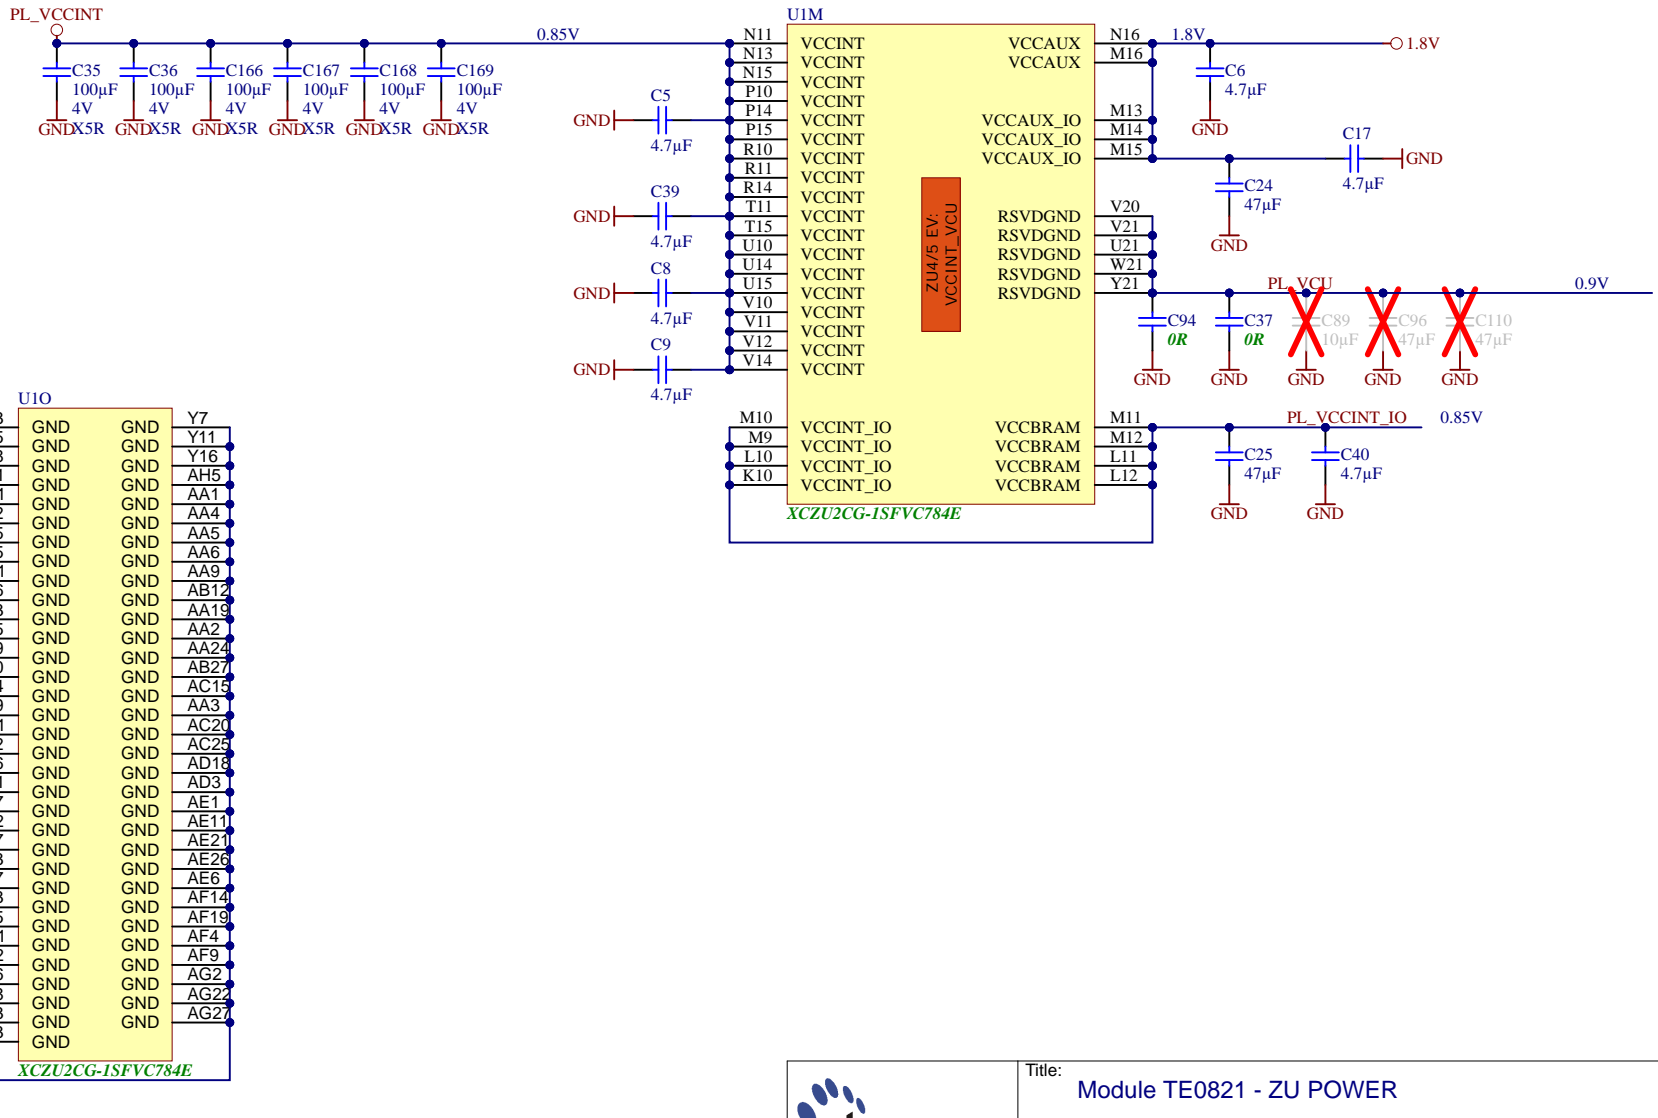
PL_VCCINT

C35 100µF 4V GND X5R
C36 100µF 4V GND X5R
C166 100µF 4V GND X5R
C167 100µF 4V GND X5R
C168 100µF 4V GND X5R
C169 100µF 4V GND X5R

0.85V

U1M

N11 VCCINT
N13 VCCINT
N15 VCCINT
P10 VCCINT
P14 VCCINT
P15 VCCINT
R10 VCCINT
R11 VCCINT
R14 VCCINT
T11 VCCINT
T15 VCCINT
U10 VCCINT
U14 VCCINT
U15 VCCINT
V10 VCCINT
V11 VCCINT
V12 VCCINT
V14 VCCINT

C5 GND 4.7µF
C39 GND 4.7µF
C8 GND 4.7µF
C9 GND 4.7µF

ZU4/5 EV: VCCINT_VCU

VCCAUX N16
VCCAUX M16
VCCAUX_IO M13
VCCAUX_IO M14
VCCAUX_IO M15

1.8V
1.8V
C6 4.7µF GND
C17 4.7µF GND
C24 47µF GND

RSVDGND V20
RSVDGND V21
RSVDGND U21
RSVDGND W21
RSVDGND Y21

PL_VCU
0.9V
C94 0R GND
C37 0R GND
C89 10µF GND
C96 47µF GND
C110 47µF GND

M10 VCCINT_IO
M9 VCCINT_IO
L10 VCCINT_IO
K10 VCCINT_IO

VCCBRAM M11
VCCBRAM M12
VCCBRAM L11
VCCBRAM L12

XCZU2CG-1SFVC784E

PL_VCCINT_IO
0.85V
C25 47µF GND
C40 4.7µF GND

U1O

| GND | GND | Y7 |
|---|---|---|
| GND | GND | Y11 |
| GND | GND | Y16 |
| GND | GND | AH5 |
| GND | GND | AA1 |
| GND | GND | AA4 |
| GND | GND | AA5 |
| GND | GND | AA6 |
| GND | GND | AA9 |
| GND | GND | AB12 |
| GND | GND | AA19 |
| GND | GND | AA2 |
| GND | GND | AA24 |
| GND | GND | AB27 |
| GND | GND | AC15 |
| GND | GND | AA3 |
| GND | GND | AC20 |
| GND | GND | AC25 |
| GND | GND | AD18 |
| GND | GND | AD3 |
| GND | GND | AE1 |
| GND | GND | AE11 |
| GND | GND | AE21 |
| GND | GND | AE26 |
| GND | GND | AE6 |
| GND | GND | AF14 |
| GND | GND | AF19 |
| GND | GND | AF4 |
| GND | GND | AF9 |
| GND | GND | AG2 |
| GND | GND | AG22 |
| GND | GND | AG27 |
| GND | | |

XCZU2CG-1SFVC784E

Title:
Module TE0821 - ZU POWER